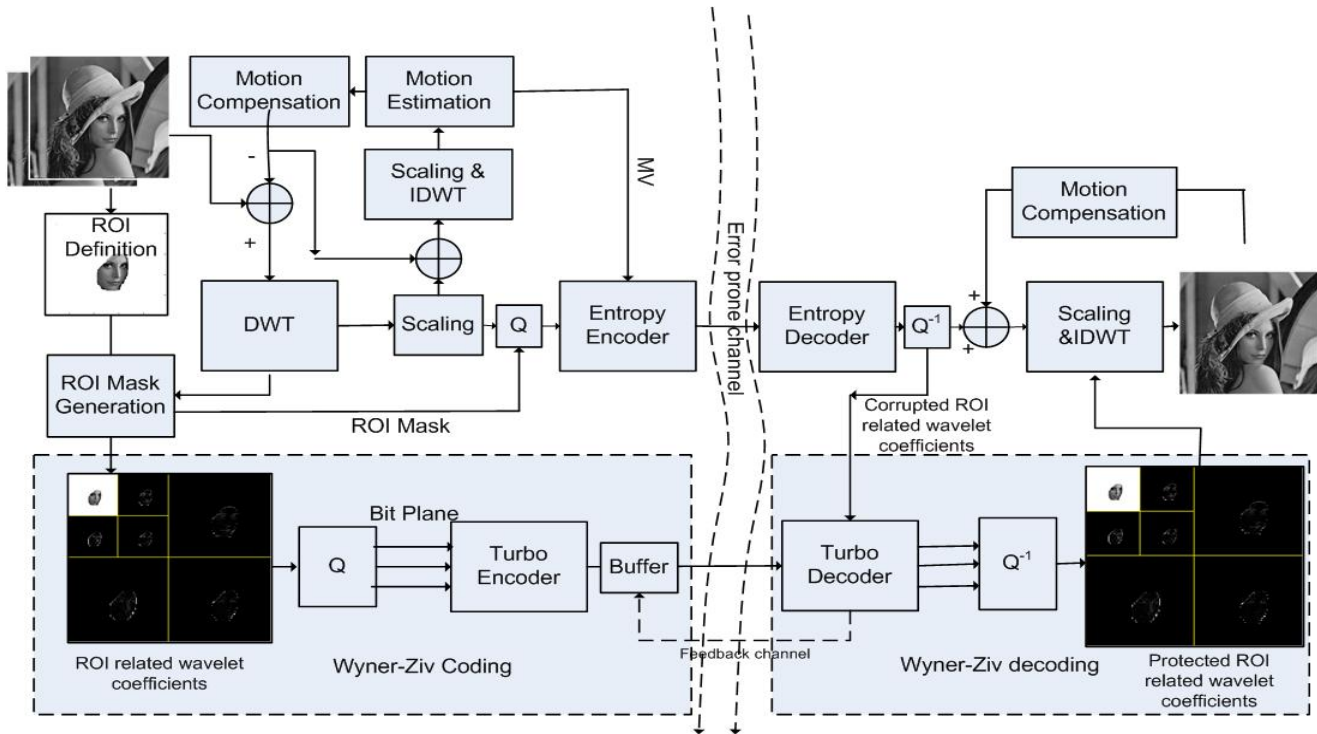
Motion Compensation

Motion Estimation

-

Scaling & IDWT

MV

+

ROI Definition

DWT

Scaling

Q

Entropy Encoder

Error prone channel

Entropy Decoder

$Q^{-1}$

Motion Compensation

+

+

Scaling &IDWT

ROI Mask Generation

ROI Mask

Corrupted ROI related wavelet coefficients

Bit Plane

Q

Turbo Encoder

Buffer

Turbo Decoder

$Q^{-1}$

ROI related wavelet coefficients

Wyner-Ziv Coding

Feedback channel

Wyner-Ziv decoding

Protected ROI related wavelet coefficients